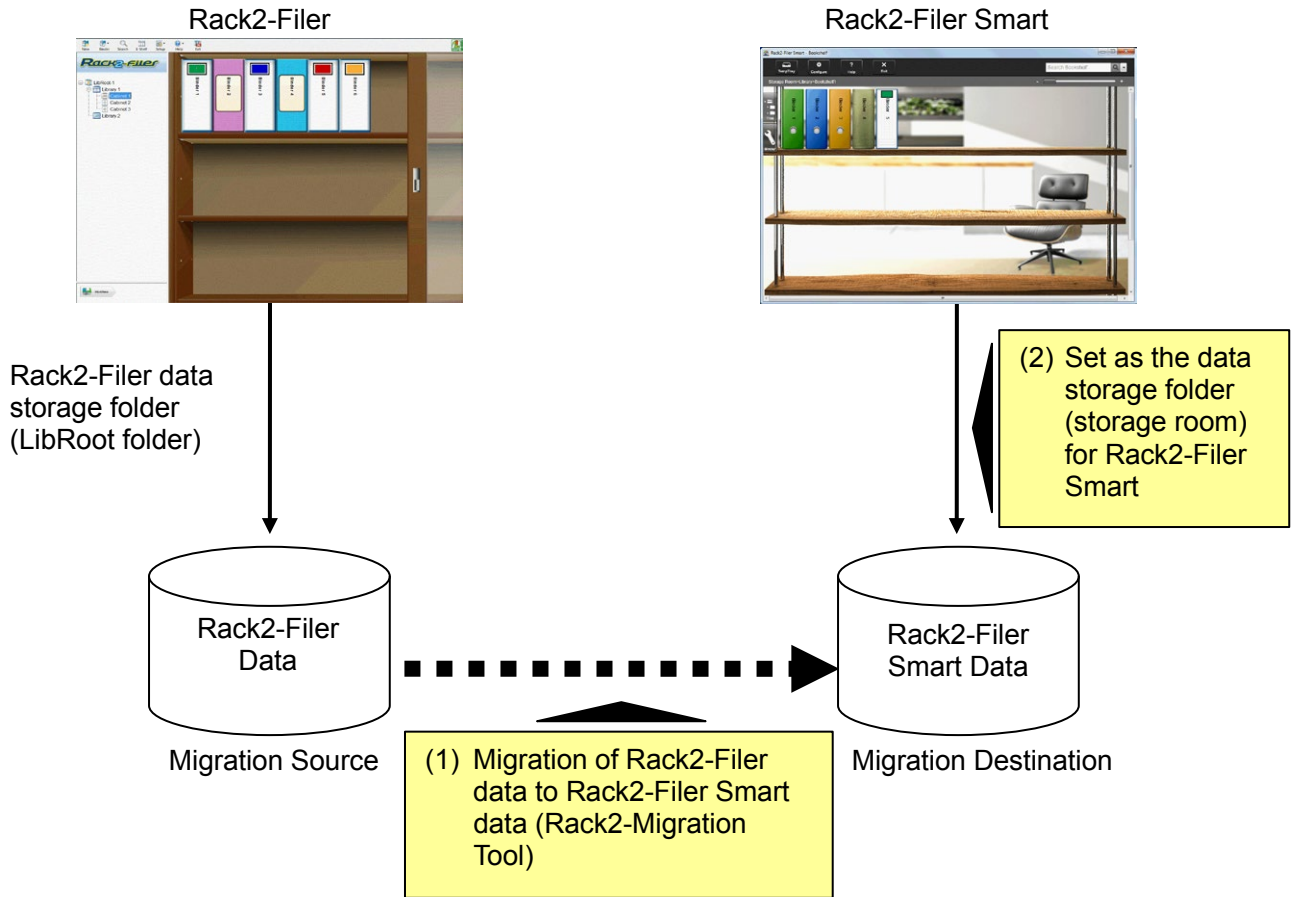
Rack2-Filer

Rack2-Filer Smart

Rack2-Filer data storage folder (LibRoot folder)

(2) Set as the data storage folder (storage room) for Rack2-Filer Smart

Rack2-Filer Data

Rack2-Filer Smart Data

Migration Source

Migration Destination

(1) Migration of Rack2-Filer data to Rack2-Filer Smart data (Rack2-Migration Tool)